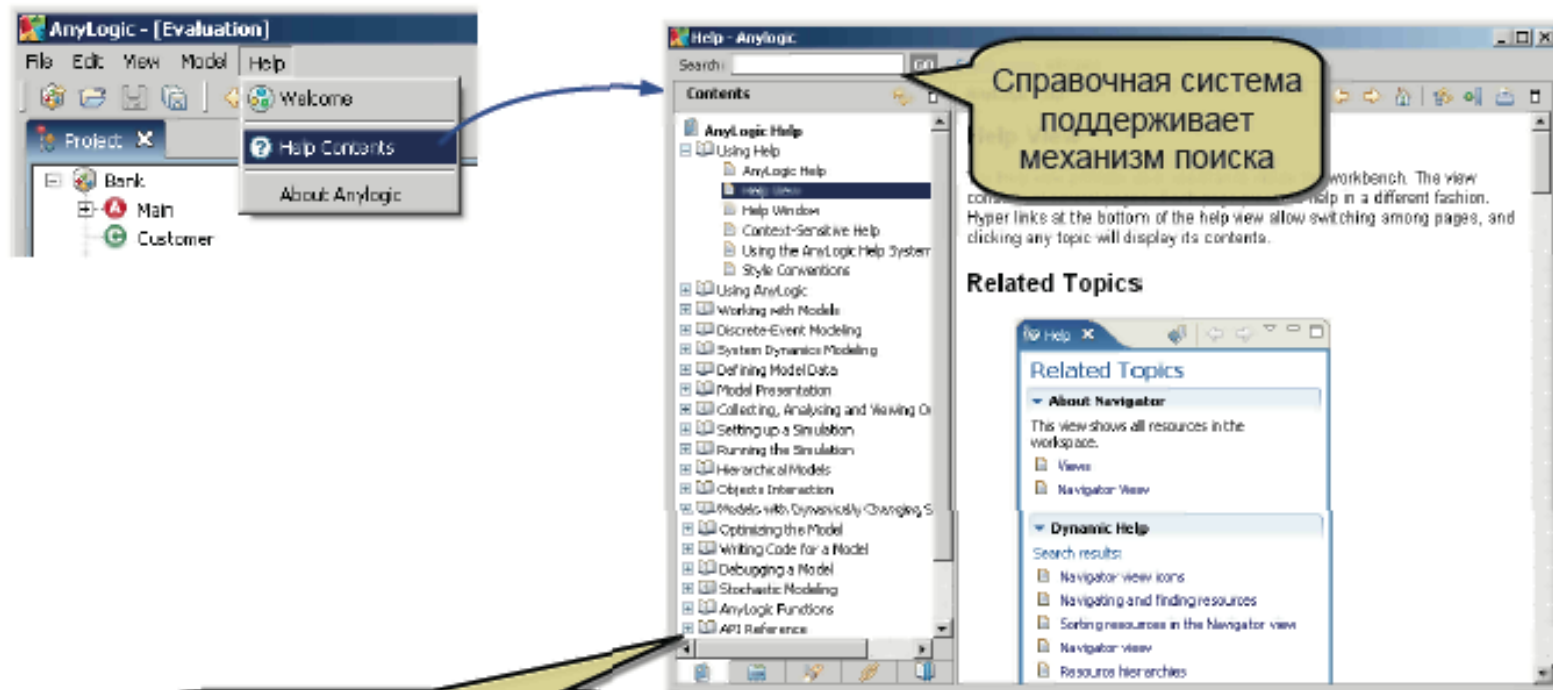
AnyLogic - [Evaluation]
File Edit View Model Help
Welcome
Help Contents
About Anylogic
Project
Bank
Main
Customer

Help - Anylogic
Search: GO
Справочная система поддерживает механизм поиска
Contents
AnyLogic Help
Using Help
AnyLogic Help
Help View
Help Window
Context-Sensitive Help
Using the AnyLogic Help System
Style Conventions
Using AnyLogic
Working with Models
Discrete-Event Modeling
System Dynamics Modeling
Defining Model Data
Model Presentation
Collecting, Analysing and Viewing O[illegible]
Setting up a Simulation
Running the Simulation
Hierarchical Models
Objects Interaction
Models with Dynamically Changing S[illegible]
Optimizing the Model
Writing Code for a Model
Debugging a Model
Stochastic Modeling
AnyLogic Functions
API Reference

Help View
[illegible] workbench. The view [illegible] help in a different fashion. Hyper links at the bottom of the help view allow switching among pages, and clicking any topic will display its contents.

Related Topics

Help
Related Topics
About Navigator
This view shows all resources in the workspace.
Views
Navigator View
Dynamic Help
Search results:
Navigator view icons
Navigating and finding resources
Sorting resources in the Navigator view
Navigator view
Resource hierarchies